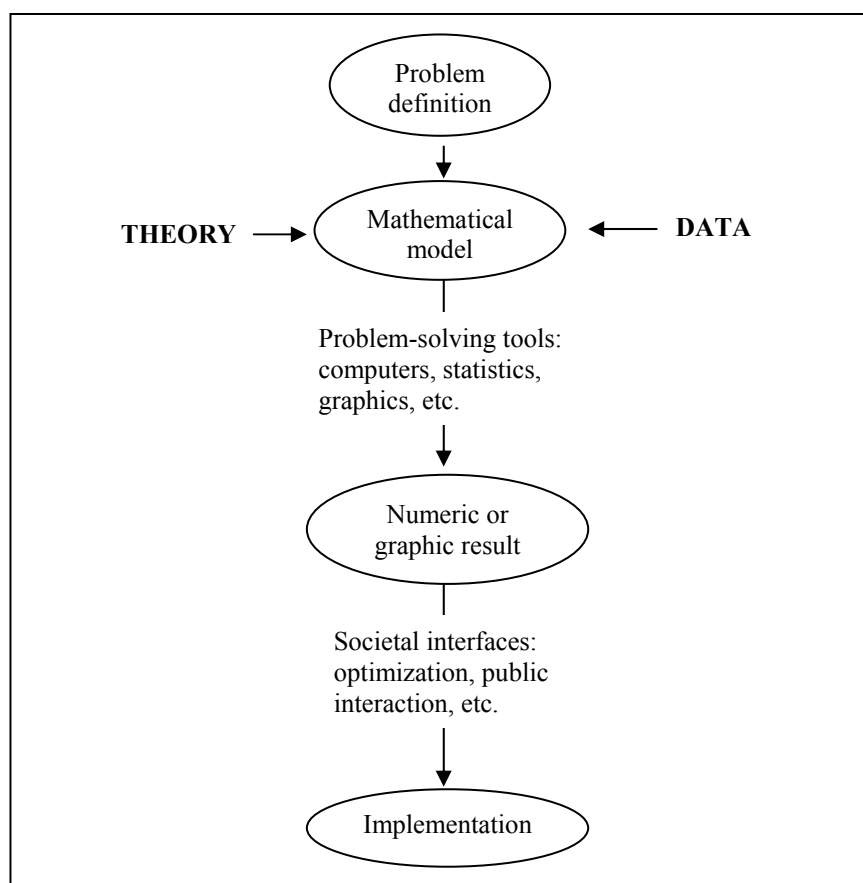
Problem definition

THEORY

Mathematical model

DATA

Problem-solving tools: computers, statistics, graphics, etc.

Numeric or graphic result

Societal interfaces: optimization, public interaction, etc.

Implementation